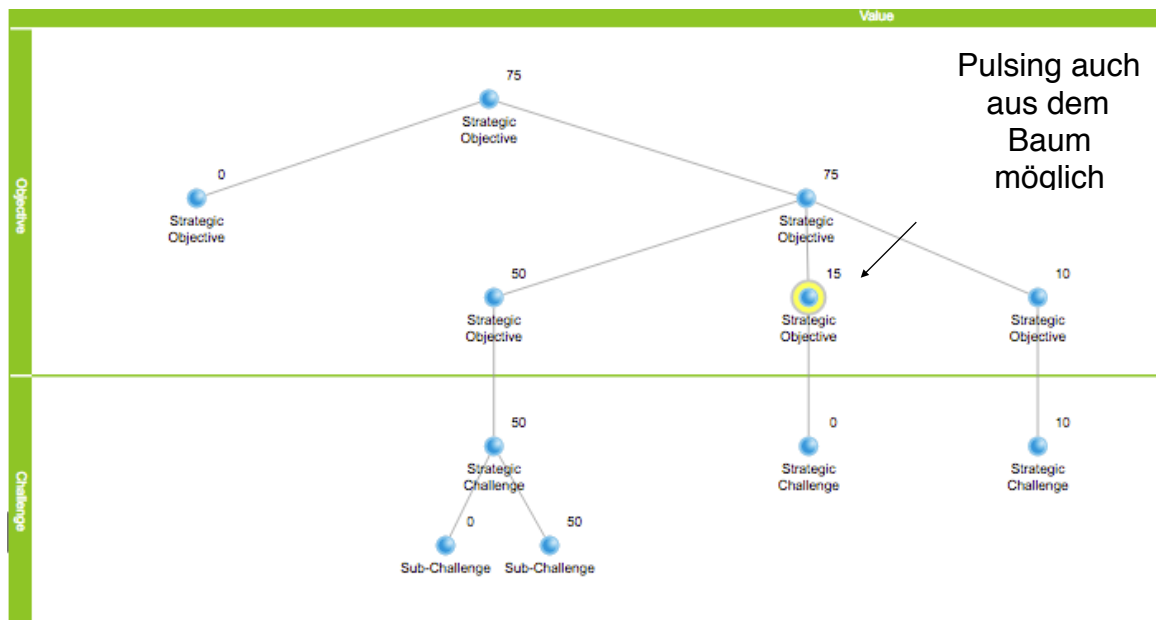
Value

Objective

Challenge

Pulsing auch aus dem Baum möglich

75
Strategic Objective

0
Strategic Objective

75
Strategic Objective

50
Strategic Objective

15
Strategic Objective

10
Strategic Objective

50
Strategic Challenge

0
Strategic Challenge

10
Strategic Challenge

0
Sub-Challenge

50
Sub-Challenge